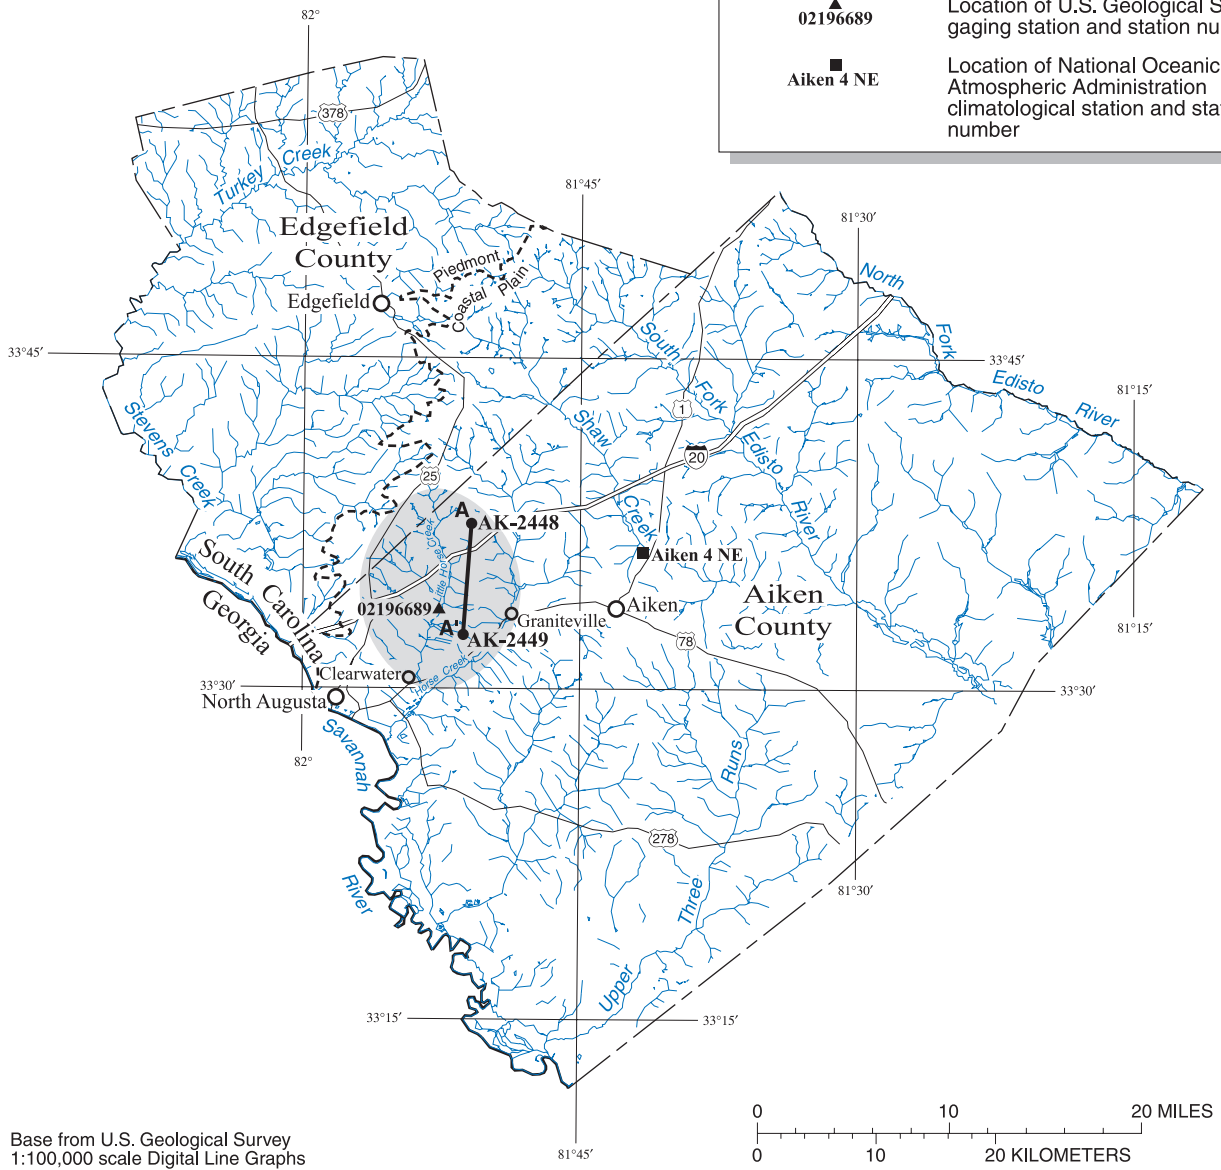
02196689 Location of U.S. Geological S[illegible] gaging station and station nu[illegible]

Aiken 4 NE Location of National Oceanic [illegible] Atmospheric Administration climatological station and sta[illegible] number

82°

378

Turkey Creek

Edgefield County

Piedmont

Coastal Plain

Edgefield

81°45′

81°30′

North Fork Edisto River

South Fork Edisto River

33°45′

33°45′

81°15′

Stevens Creek

Shaw Creek

1

20

25

A AK-2448

Little Horse Creek

Aiken 4 NE

South Carolina

Georgia

02196689

Graniteville

Aiken

Aiken County

A′ AK-2449

78

81°15′

33°30′

Clearwater

Horse Creek

33°30′

North Augusta

82°

Savannah River

Runs

278

Upper Three Runs

81°30′

33°15′

33°15′

81°45′

0 10 20 MILES

0 10 20 KILOMETERS

Base from U.S. Geological Survey 1:100,000 scale Digital Line Graphs